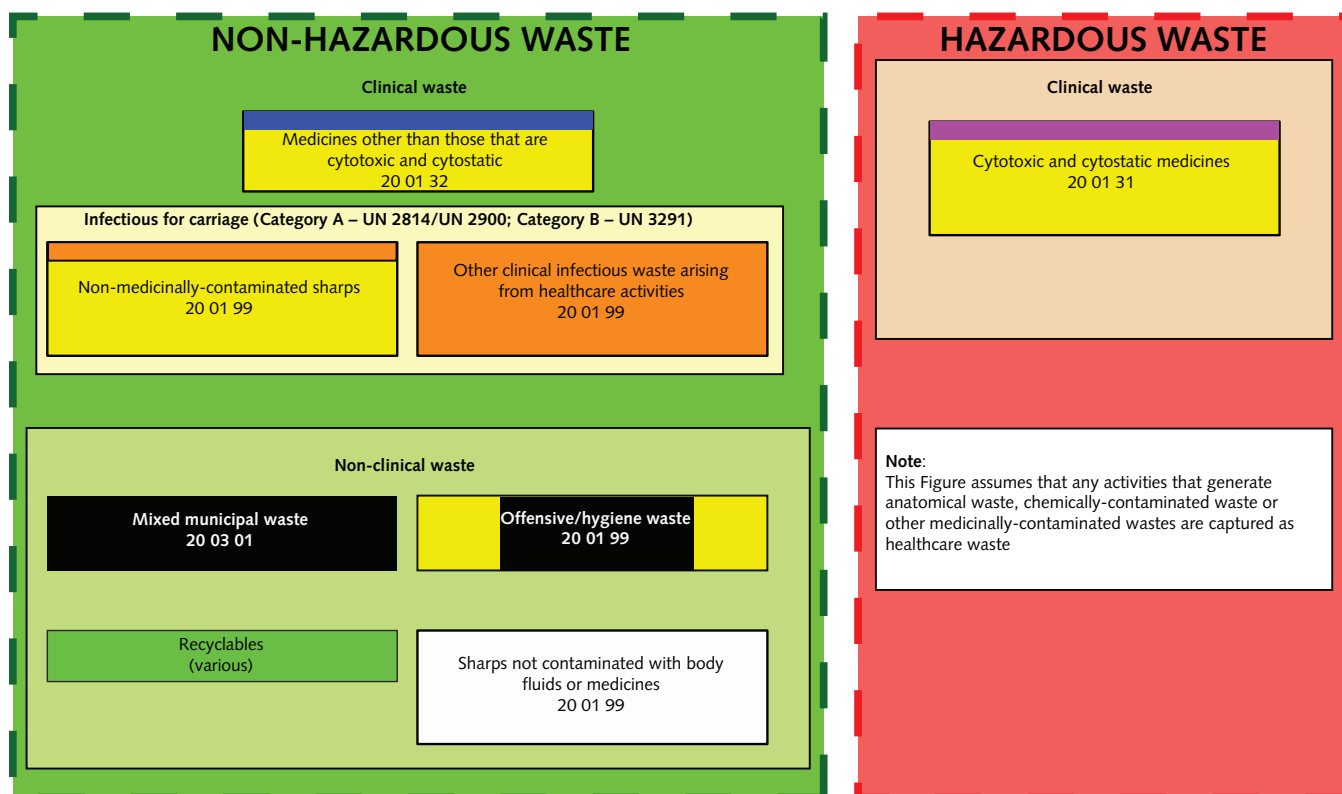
NON-HAZARDOUS WASTE

Clinical waste

Medicines other than those that are cytotoxic and cytostatic
20 01 32

Infectious for carriage (Category A – UN 2814/UN 2900; Category B – UN 3291)

Non-medicinally-contaminated sharps
20 01 99

Other clinical infectious waste arising from healthcare activities
20 01 99

Non-clinical waste

Mixed municipal waste
20 03 01

Offensive/hygiene waste
20 01 99

Recyclables
(various)

Sharps not contaminated with body fluids or medicines
20 01 99

HAZARDOUS WASTE

Clinical waste

Cytotoxic and cytostatic medicines
20 01 31

Note:
This Figure assumes that any activities that generate anatomical waste, chemically-contaminated waste or other medicinally-contaminated wastes are captured as healthcare waste